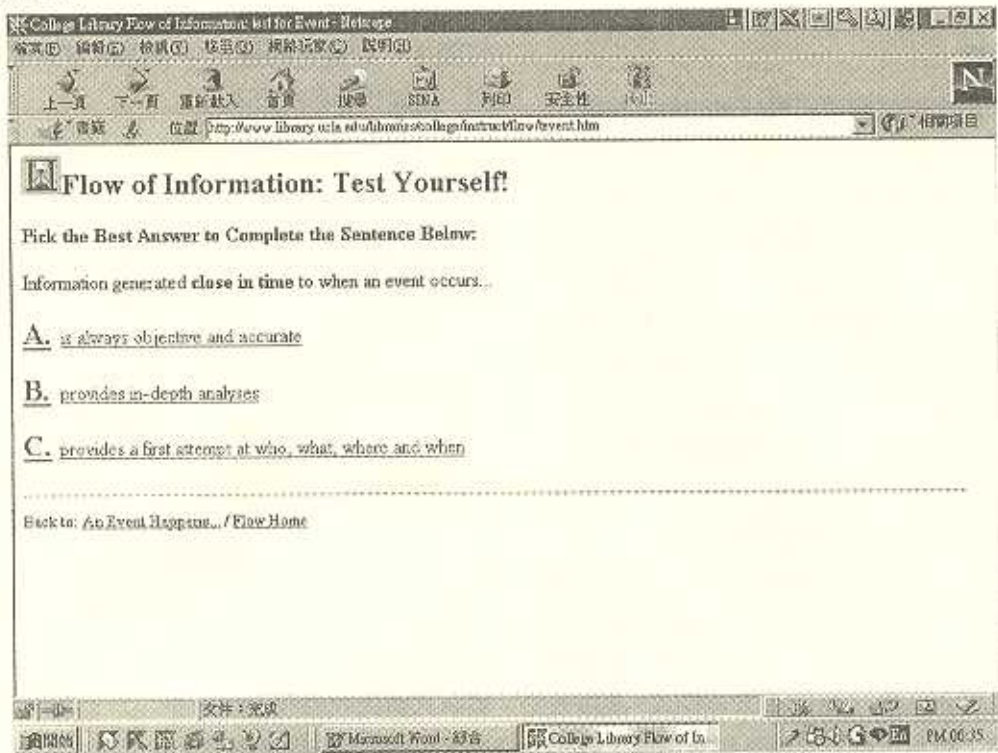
College Library Flow of Information: test for Event - Netscape
檔案(F) 編輯(E) 檢視(V) 移至(G) 網路玩家(C) 說明(H)
上一頁 下一頁 重新載入 首頁 搜尋 SINA 列印 安全性 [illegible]
書籤 位置 http://www.library.ucla.edu/libraries/college/instruct/flow/event.htm
相關項目

Flow of Information: Test Yourself!

Pick the Best Answer to Complete the Sentence Below:

Information generated close in time to when an event occurs...

A. is always objective and accurate

B. provides in-depth analyses

C. provides a first attempt at who, what, where and when

Back to: An Event Happens... / Flow Home

文件：完成

開始 Microsoft Word - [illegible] College Library Flow of In... PM 08:35